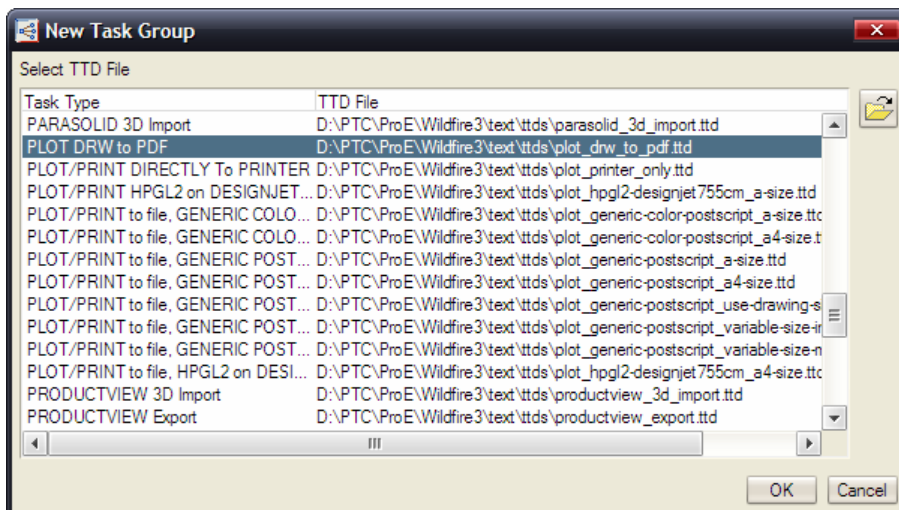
New Task Group

Select TTD File

| Task Type | TTD File |
|---|---|
| PARASOLID 3D Import | D:\PTC\ProE\Wildfire3\text\ttds\parasolid_3d_import.ttd |
| PLOT DRW to PDF | D:\PTC\ProE\Wildfire3\text\ttds\plot_drw_to_pdf.ttd |
| PLOT/PRINT DIRECTLY To PRINTER | D:\PTC\ProE\Wildfire3\text\ttds\plot_printer_only.ttd |
| PLOT/PRINT HPGL2 on DESIGNJET... | D:\PTC\ProE\Wildfire3\text\ttds\plot_hpgl2-designjet755cm_a-size.ttd |
| PLOT/PRINT to file, GENERIC COLO... | D:\PTC\ProE\Wildfire3\text\ttds\plot_generic-color-postscript_a-size.ttc |
| PLOT/PRINT to file, GENERIC COLO... | D:\PTC\ProE\Wildfire3\text\ttds\plot_generic-color-postscript_a4-size.t |
| PLOT/PRINT to file, GENERIC POST... | D:\PTC\ProE\Wildfire3\text\ttds\plot_generic-postscript_a-size.ttd |
| PLOT/PRINT to file, GENERIC POST... | D:\PTC\ProE\Wildfire3\text\ttds\plot_generic-postscript_a4-size.ttd |
| PLOT/PRINT to file, GENERIC POST... | D:\PTC\ProE\Wildfire3\text\ttds\plot_generic-postscript_use-drawing-s |
| PLOT/PRINT to file, GENERIC POST... | D:\PTC\ProE\Wildfire3\text\ttds\plot_generic-postscript_variable-size-ir |
| PLOT/PRINT to file, GENERIC POST... | D:\PTC\ProE\Wildfire3\text\ttds\plot_generic-postscript_variable-size-n |
| PLOT/PRINT to file, HPGL2 on DESI... | D:\PTC\ProE\Wildfire3\text\ttds\plot_hpgl2-designjet755cm_a4-size.ttc |
| PRODUCTVIEW 3D Import | D:\PTC\ProE\Wildfire3\text\ttds\productview_3d_import.ttd |
| PRODUCTVIEW Export | D:\PTC\ProE\Wildfire3\text\ttds\productview_export.ttd |

OK Cancel